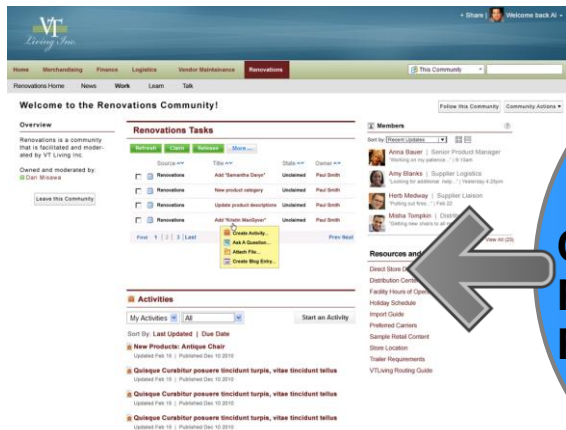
VT Living Inc.

+ Share | Welcome back Al ▾

Home Merchandising Finance Logistics Vendor Maintainance Renovations

This Community

Renovations Home News Work Learn Talk

Welcome to the Renovations Community!

Follow this Community Community Actions ▾

Overview

Renovations is a community that is facilitated and moderated by VT Living Inc.

Owned and moderated by
Dan Misawa

Leave this Community

Renovations Tasks

Refresh Claim Release More...

| | Source | Title | State | Owner |
|---|---|---|---|---|
| | Renovations | Add "Samantha Devyr" | Unclaimed | Paul Smith |
| | Renovations | New product category | Unclaimed | Paul Smith |
| | Renovations | Update product descriptions | Unclaimed | Paul Smith |
| | Renovations | Add "Kristin MacGyver" | Unclaimed | Paul Smith |

First 1 | 2 | 3 Last Prev Next

Create Activity...
Ask A Question...
Attach File...
Create Blog Entry...

Activities

My Activities All Start an Activity

Sort By: Last Updated | Due Date

New Products: Antique Chair
Updated Feb 15 | Published Dec 10 2010

Quisque Curabitur posuere tincidunt turpis, vitae tincidunt tellus
Updated Feb 15 | Published Dec 10 2010

Quisque Curabitur posuere tincidunt turpis, vitae tincidunt tellus
Updated Feb 15 | Published Dec 10 2010

Quisque Curabitur posuere tincidunt turpis, vitae tincidunt tellus
Updated Feb 15 | Published Dec 10 2010

Quisque Curabitur posuere tincidunt turpis, vitae tincidunt tellus
Updated Feb 15 | Published Dec 10 2010

Members

Sort by: Recent Updates

Anna Blaver | Senior Product Manager
"Working on my patience..." | 9:15am

Amy Blanks | Supplier Logistics
"Looking for additional help..." | Yesterday 4:26pm

Herb Medway | Supplier Liaison
"Putting out fires..." | Feb 18

Misha Tompkin | Distrib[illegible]
"Getting new chairs to all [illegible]"

View All (23)

Resources and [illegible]

Direct Store D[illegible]
Distribution Cente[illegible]
Facility Hours of Oper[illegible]
Holiday Schedule
Import Guide
Preferred Carriers
Sample Retail Content
Store Location
Trailer Requirements
VTLiving Routing Guide

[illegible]